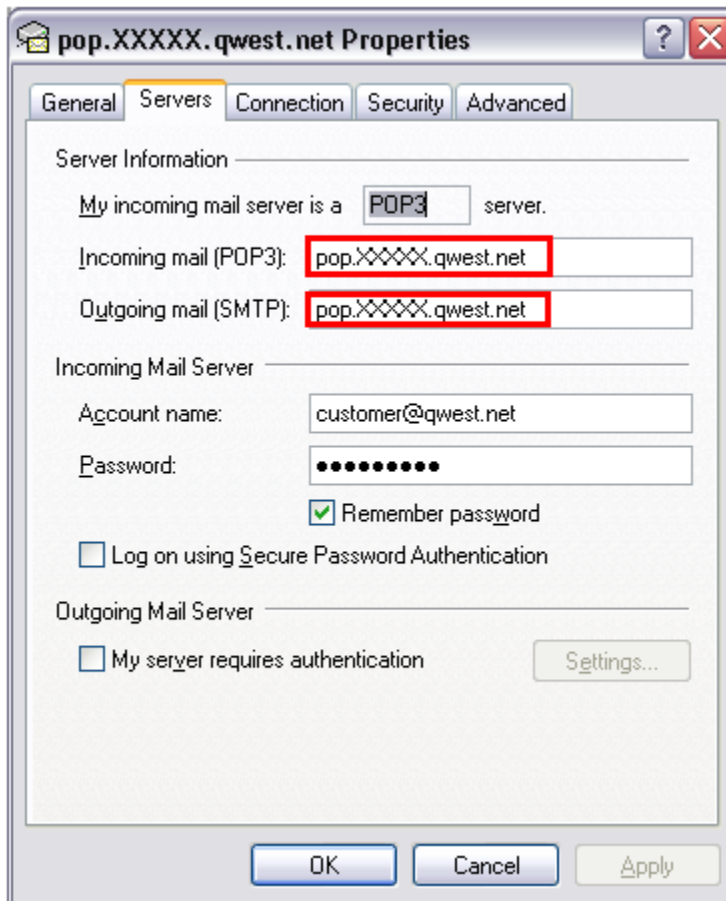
pop.XXXXX.qwest.net Properties

General | Servers | Connection | Security | Advanced

Server Information

My incoming mail server is a POP3 server.

Incoming mail (POP3): pop.XXXXX.qwest.net

Outgoing mail (SMTP): pop.XXXXX.qwest.net

Incoming Mail Server

Account name: customer@qwest.net

Password: ••••••••••

Remember password

Log on using Secure Password Authentication

Outgoing Mail Server

My server requires authentication

Settings...

OK | Cancel | Apply